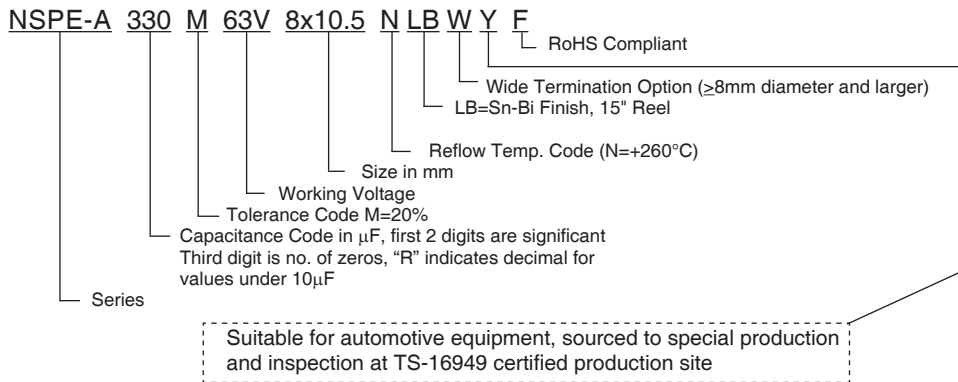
NSPE-A 330 M 63V 8x10.5 N LB W Y F

RoHS Compliant

Wide Termination Option ($\geq$8mm diameter and larger)

LB=Sn-Bi Finish, 15" Reel

Reflow Temp. Code (N=+260°C)

Size in mm

Working Voltage

Tolerance Code M=20%

Capacitance Code in $\mu$F, first 2 digits are significant Third digit is no. of zeros, "R" indicates decimal for values under 10$\mu$F

Series

Suitable for automotive equipment, sourced to special production and inspection at TS-16949 certified production site